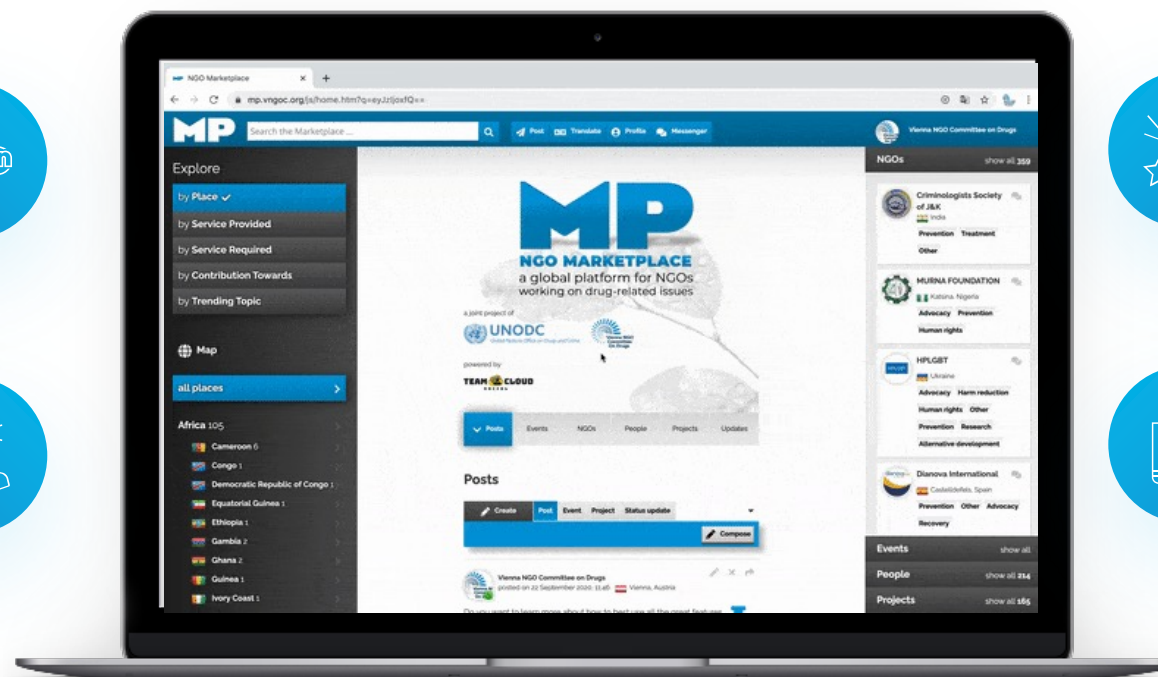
NGO Marketplace
mp.vngoc.org/js/home.htm?q=eyJzIjoxfQ==

MP
Search the Marketplace ...
Post Translate Profile Messenger
Vienna NGO Committee on Drugs

Explore
by Place ✓
by Service Provided
by Service Required
by Contribution Towards
by Trending Topic

Map
all places

Africa 105
Cameroon 6
Congo 1
Democratic Republic of Congo 1
Equatorial Guinea 1
Ethiopia 1
Gambia 2
Ghana 2
Guinea 1
Ivory Coast 1

MP
NGO MARKETPLACE
a global platform for NGOs working on drug-related issues
a joint project of
UNODC
Vienna NGO Committee on Drugs
powered by
TEAM CLOUD

Posts Events NGOs People Projects Updates

Posts
Create Post Event Project Status update
Compose

Vienna NGO Committee on Drugs
posted on 22 September 2020, 11:46 Vienna, Austria
Do you want to learn more about how to best use all the great feature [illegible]

NGOs show all 359
Criminologists Society of J&K
India
Prevention Treatment Other
MURNA FOUNDATION
Katsina, Nigeria
Advocacy Prevention Human rights
HPLGBT
Ukraine
Advocacy Harm reduction Human rights Other Prevention Research Alternative development
Dianova International
Castelldefels, Spain
Prevention Other Advocacy Recovery

Events show all
People show all 214
Projects show all 165